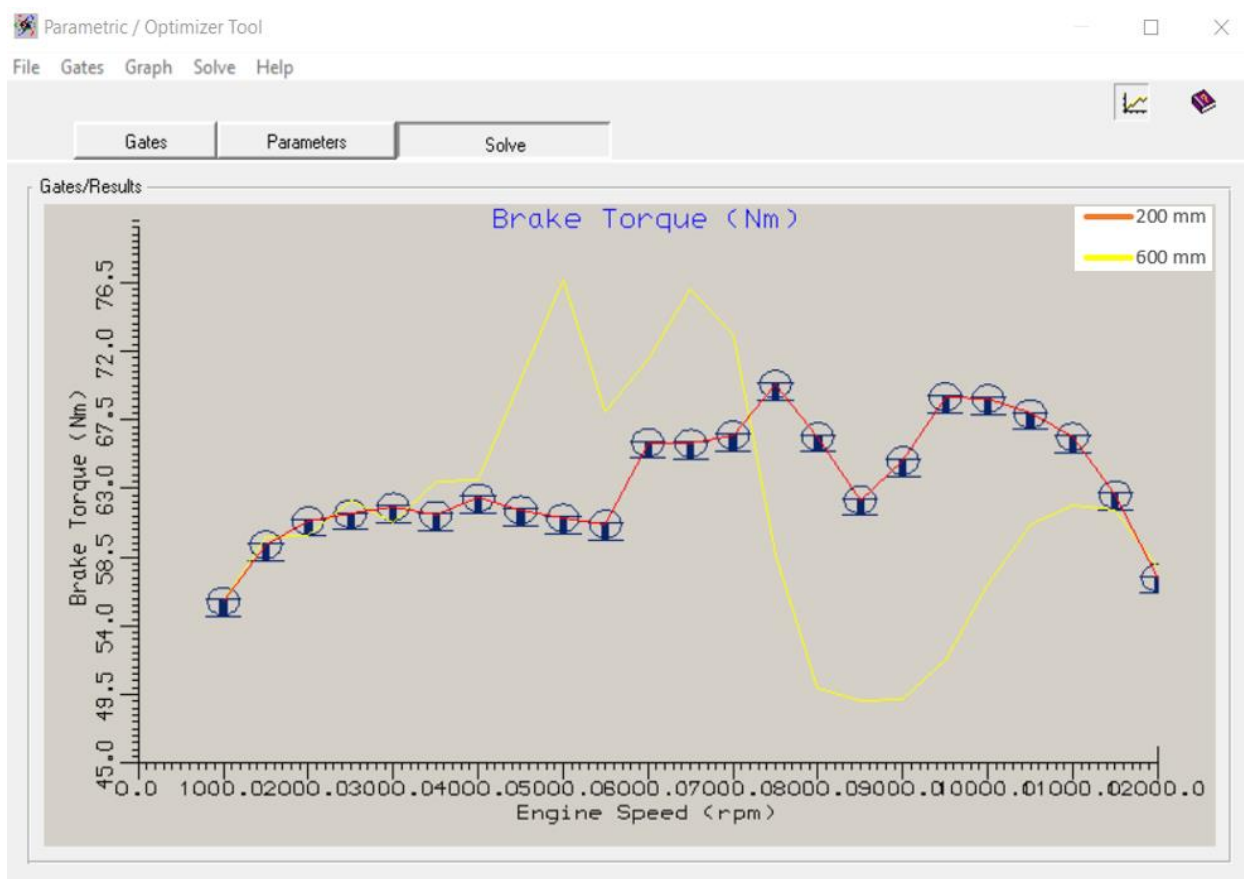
Parametric / Optimizer Tool

File Gates Graph Solve Help

Gates Parameters Solve

Gates/Results

Brake Torque (Nm)

200 mm
600 mm

Brake Torque (Nm)

45.0 49.5 54.0 58.5 63.0 67.5 72.0 76.5

0.0 1000.02000.03000.04000.05000.06000.07000.08000.09000.010000.011000.012000.0

Engine Speed (rpm)